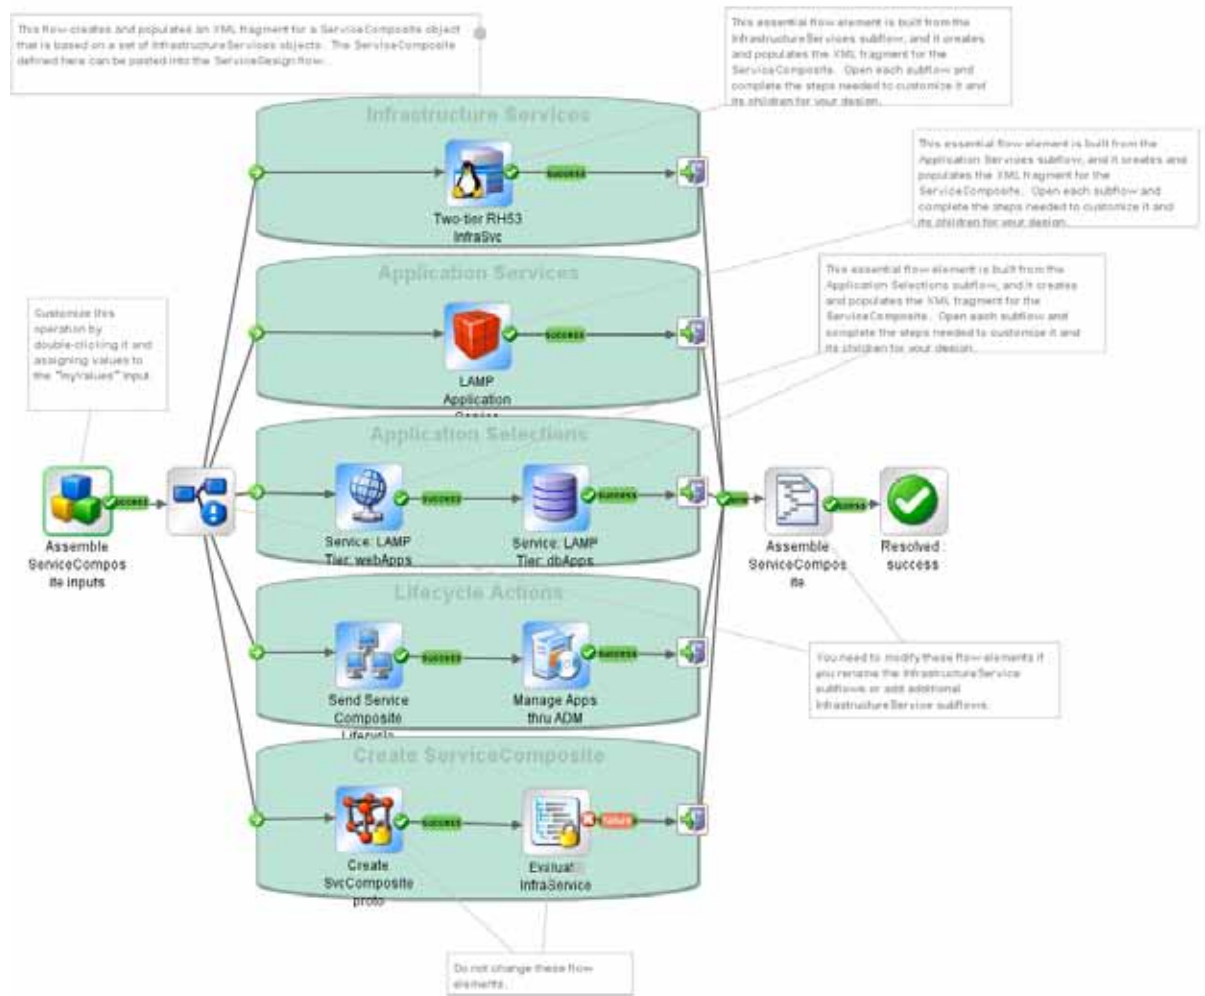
This flow creates and populates an XML fragment for a ServiceComposite object that is based on a set of InfrastructureServices objects. The ServiceComposite defined here can be pasted into the ServiceDesign flow.

This essential flow element is built from the InfrastructureServices subflow, and it creates and populates the XML fragment for the ServiceComposite. Open each subflow and complete the steps needed to customize it and its children for your design.

This essential flow element is built from the Application Services subflow, and it creates and populates the XML fragment for the ServiceComposite. Open each subflow and complete the steps needed to customize it and its children for your design.

This essential flow element is built from the Application Selections subflow, and it creates and populates the XML fragment for the ServiceComposite. Open each subflow and complete the steps needed to customize it and its children for your design.

Customize this operation by double-clicking it and assigning values to the "myValues" input.

Infrastructure Services

Two-tier RH53 InfraSvc

success

Application Services

LAMP Application Servic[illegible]

success

Application Selections

Service: LAMP Tier: webApps

success

Service: LAMP Tier: dbApps

success

Assemble ServiceComposite inputs

success

success

Assemble ServiceComposite

success

Resolved : success

Lifecycle Actions

Send Service Composite Lifecycl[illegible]

success

Manage Apps thru ADM

success

You need to modify these flow elements if you rename the InfrastructureService subflows or add additional InfrastructureService subflows.

Create ServiceComposite

Create SvcComposite proto

success

Evaluat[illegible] InfraService

failure

Do not change these flow elements.